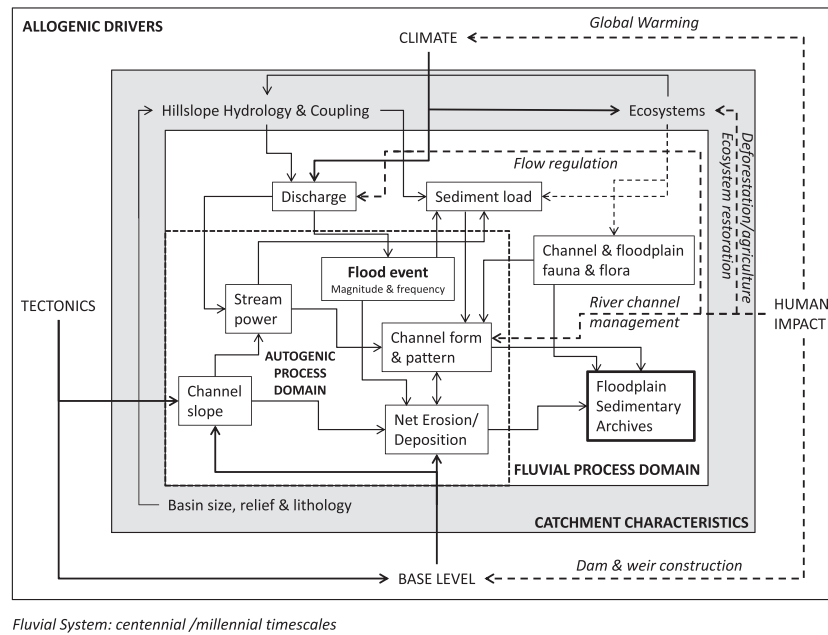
ALLOGENIC DRIVERS

CLIMATE

Global Warming

Hillslope Hydrology & Coupling

Ecosystems

Deforestation/agriculture

Ecosystem restoration

Flow regulation

Discharge

Sediment load

Channel & floodplain fauna & flora

Flood event
Magnitude & frequency

TECTONICS

Stream power

River channel management

HUMAN IMPACT

Channel form & pattern

AUTOGENIC PROCESS DOMAIN

Channel slope

Floodplain Sedimentary Archives

Net Erosion/ Deposition

FLUVIAL PROCESS DOMAIN

Basin size, relief & lithology

CATCHMENT CHARACTERISTICS

Dam & weir construction

BASE LEVEL

Fluvial System: centennial /millennial timescales